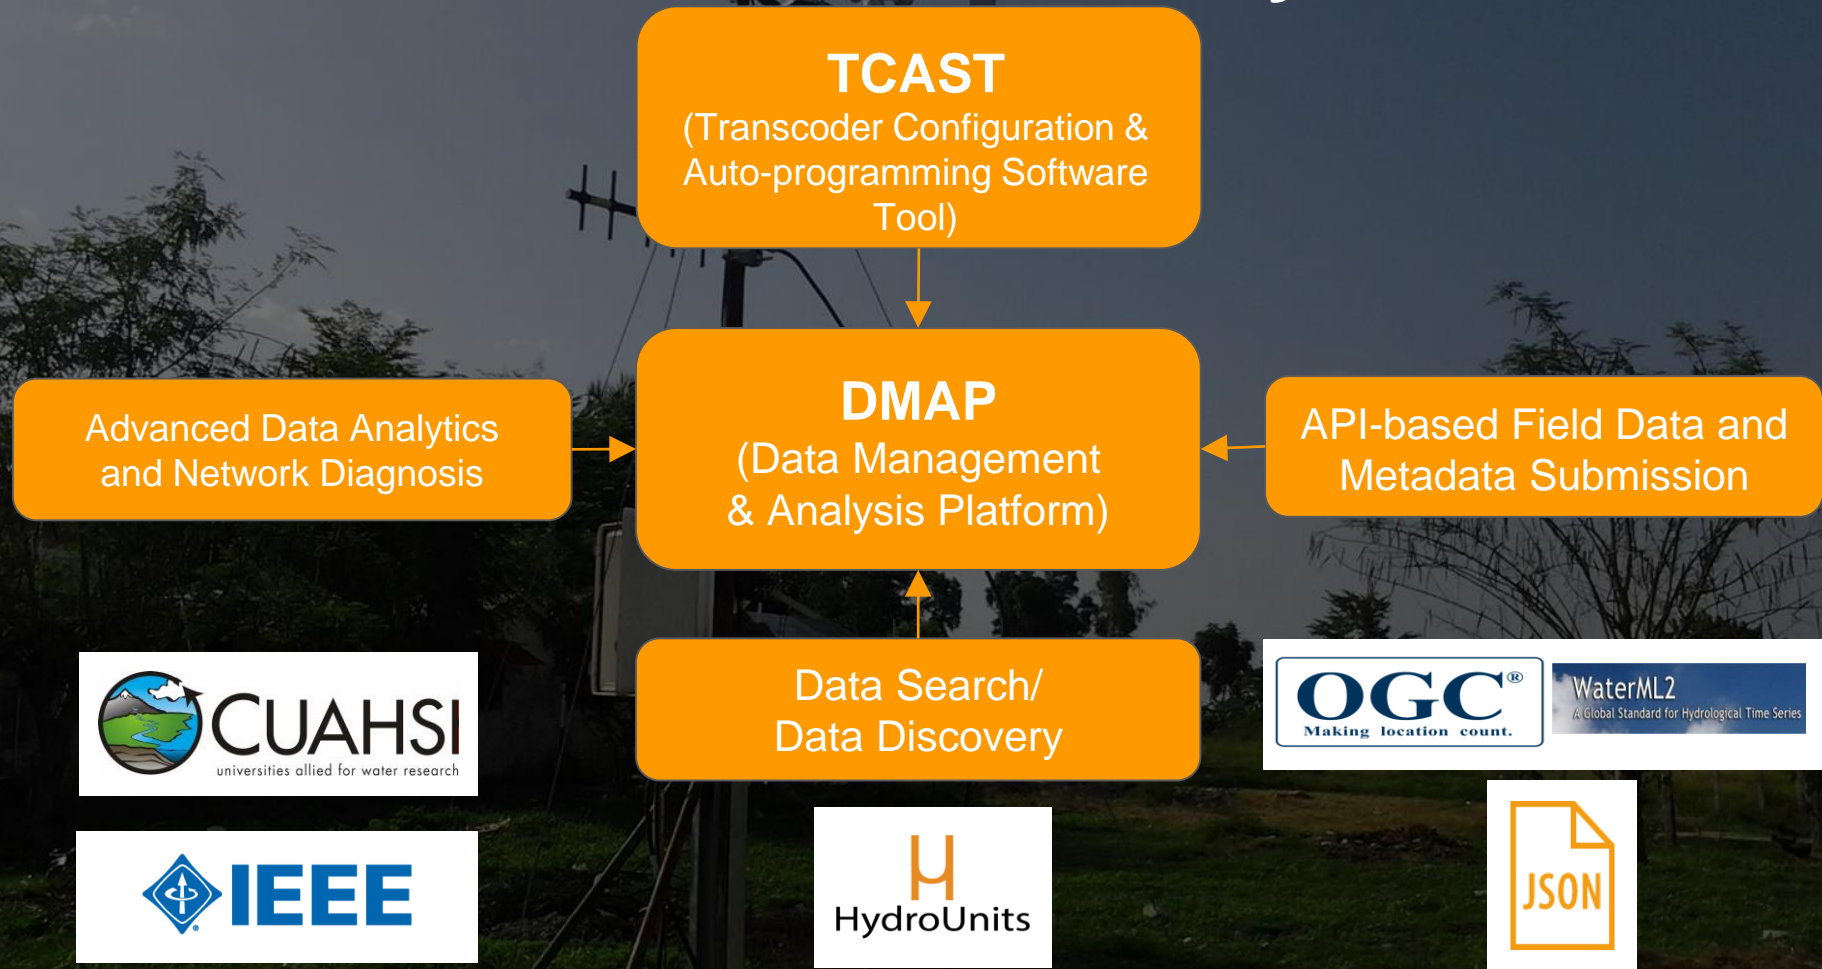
TCAST
(Transcoder Configuration & Auto-programming Software Tool)

Advanced Data Analytics and Network Diagnosis

DMAP
(Data Management & Analysis Platform)

API-based Field Data and Metadata Submission

CUAHSI
universities allied for water research

Data Search/ Data Discovery

OGC®
Making location count.

WaterML2
A Global Standard for Hydrological Time Series

IEEE

HydroUnits

JSON